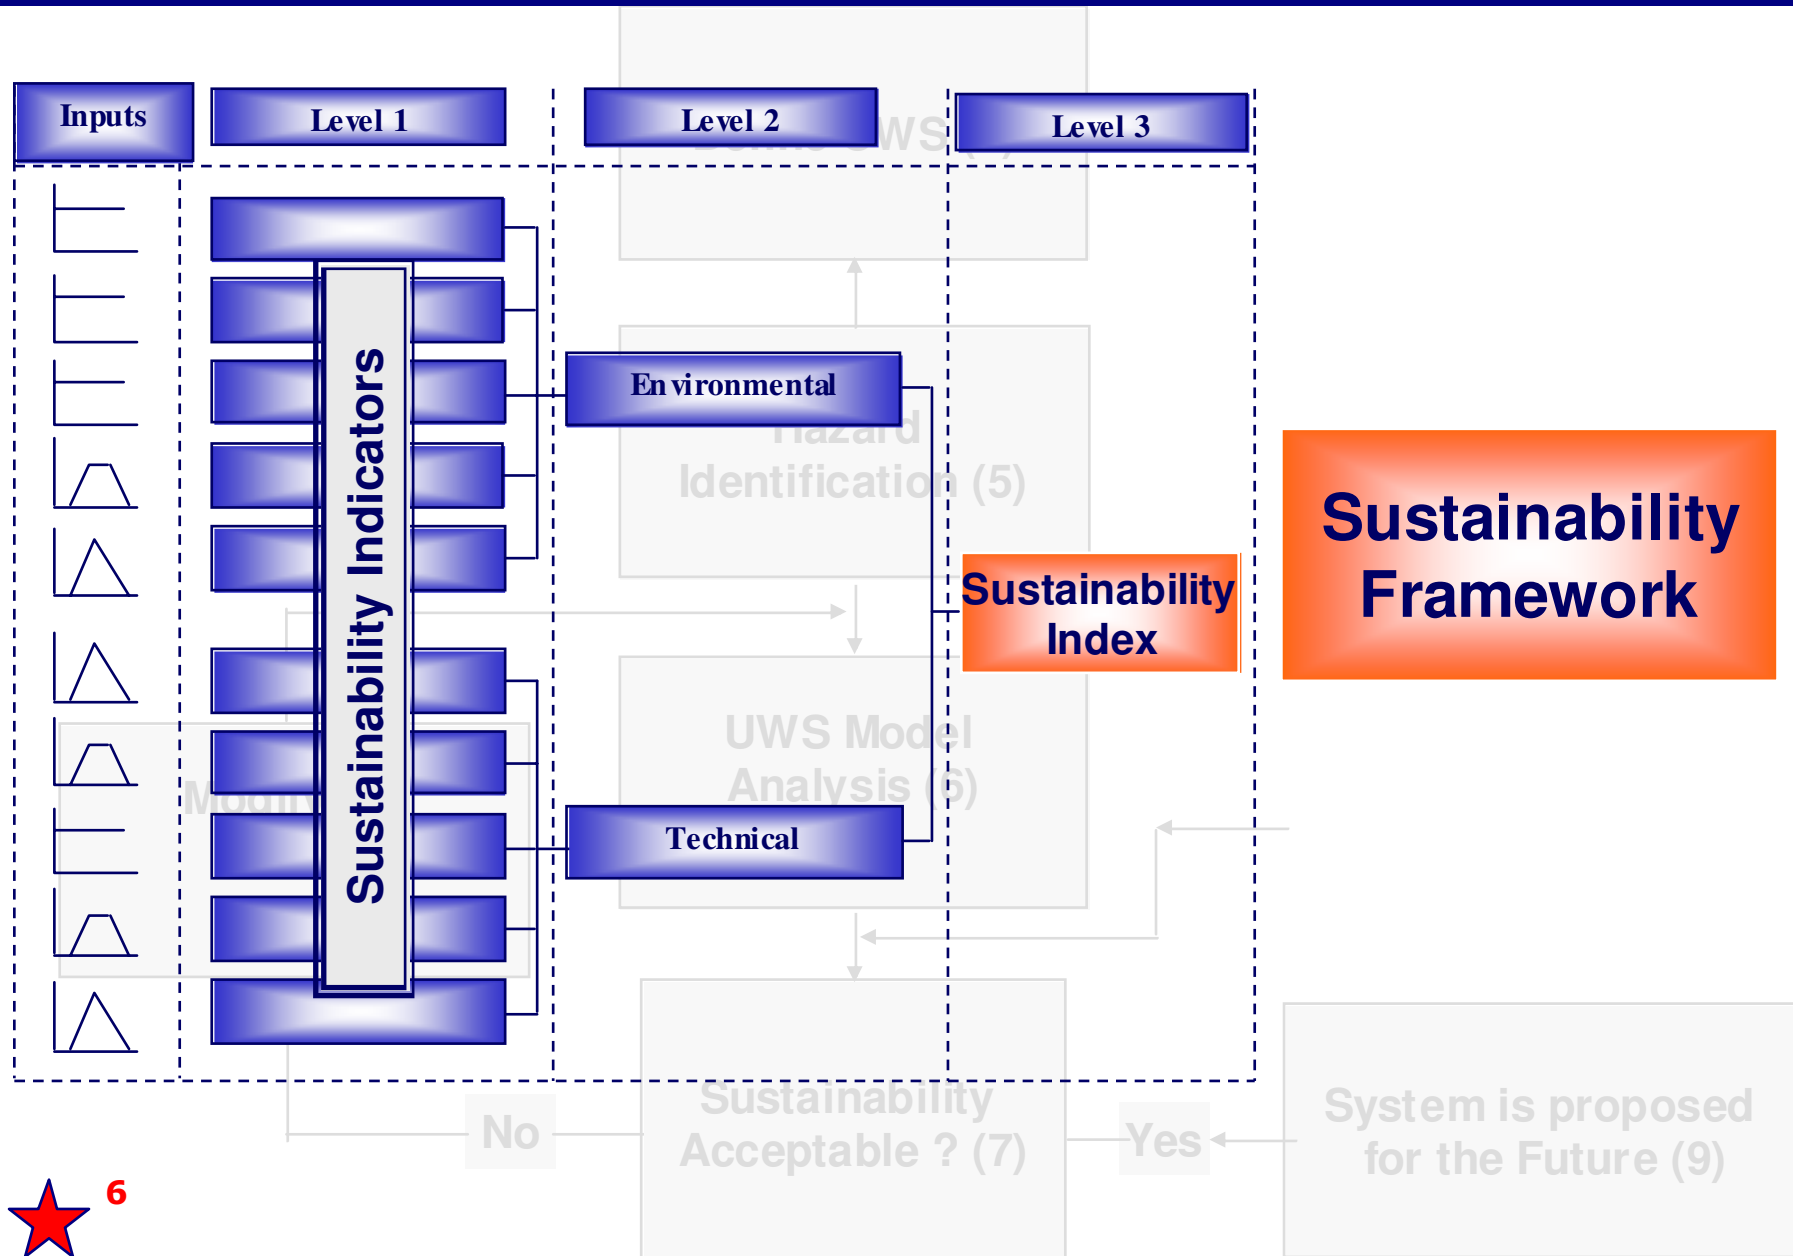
Inputs

Level 1

Level 2

Level 3

Sustainability Indicators

Environmental

Technical

Sustainability Index

Sustainability Framework

Define UWS

Hazard Identification (5)

UWS Model Analysis (6)

Modify

Sustainability Acceptable ? (7)

No

Yes

System is proposed for the Future (9)

6